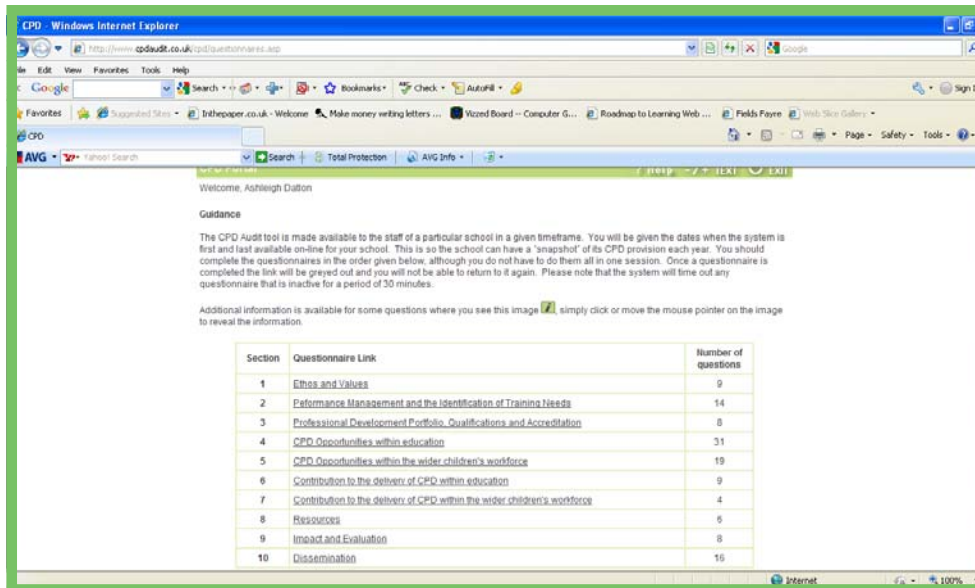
CPD - Windows Internet Explorer

http://www.cpdaudit.co.uk/cpd/questionnaires.asp

Google

ile Edit View Favorites Tools Help

Google Search Bookmarks Check AutoFill

Favorites Suggested Sites Inthepaper.co.uk - Welcome Make money writing letters ... Vizzed Board -- Computer G... Roadmap to Learning Web ... Fields Fayre Web Slice Gallery

CPD

Page Safety Tools

AVG Yahoo! Search Search Total Protection AVG Info

CPD Portal ? Help -/+ TEXT EXIT

Welcome, Ashleigh Dalton

Guidance

The CPD Audit tool is made available to the staff of a particular school in a given timeframe. You will be given the dates when the system is first and last available on-line for your school. This is so the school can have a "snapshot" of its CPD provision each year. You should complete the questionnaires in the order given below, although you do not have to do them all in one session. Once a questionnaire is completed the link will be greyed out and you will not be able to return to it again. Please note that the system will time out any questionnaire that is inactive for a period of 30 minutes.

Additional information is available for some questions where you see this image , simply click or move the mouse pointer on the image to reveal the information.

| Section | Questionnaire Link | Number of questions |
|---|---|---|
| 1 | Ethos and Values | 9 |
| 2 | Peformance Management and the Identification of Training Needs | 14 |
| 3 | Professional Development Portfolio, Qualifications and Accreditation | 8 |
| 4 | CPD Opportunities within education | 31 |
| 5 | CPD Opportunities within the wider children's workforce | 19 |
| 6 | Contribution to the delivery of CPD within education | 9 |
| 7 | Contribution to the delivery of CPD within the wider children's workforce | 4 |
| 8 | Resources | 6 |
| 9 | Impact and Evaluation | 8 |
| 10 | Dissemination | 16 |

Internet 100%